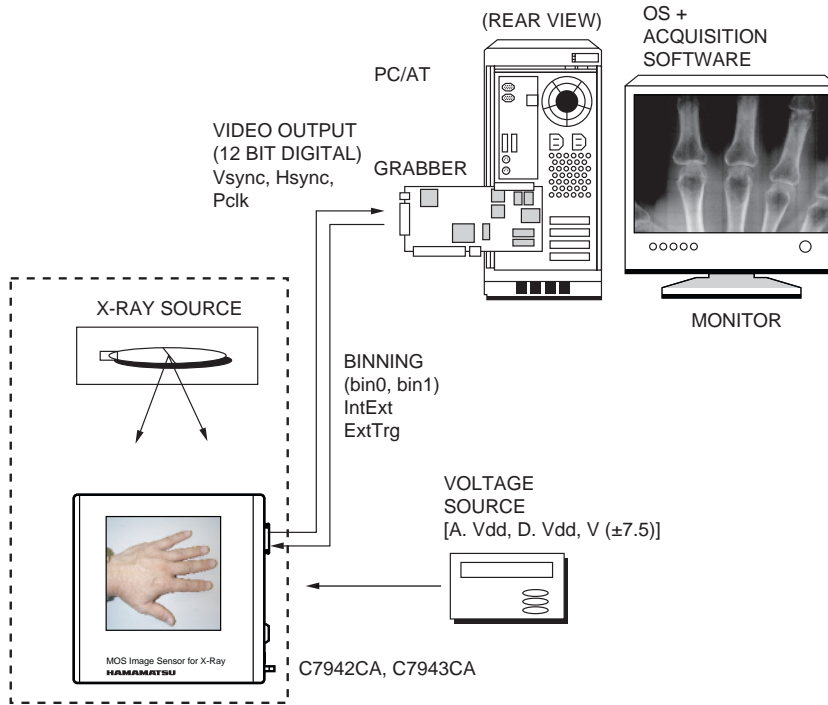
(REAR VIEW)

OS + ACQUISITION SOFTWARE

PC/AT

VIDEO OUTPUT (12 BIT DIGITAL) Vsync, Hsync, Pclk

GRABBER

MONITOR

X-RAY SOURCE

BINNING (bin0, bin1) IntExt ExtTrg

VOLTAGE SOURCE [A. Vdd, D. Vdd, V (±7.5)]

MOS Image Sensor for X-Ray
HAMAMATSU

C7942CA, C7943CA